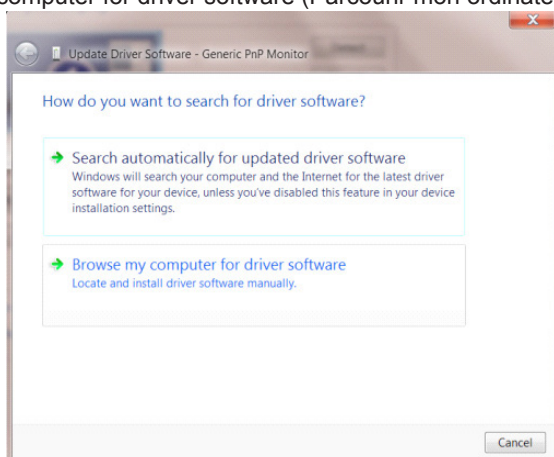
omputer for driver software (Parcourir mon ordinate

Update Driver Software - Generic PnP Monitor

How do you want to search for driver software?

Search automatically for updated driver software
Windows will search your computer and the Internet for the latest driver software for your device, unless you've disabled this feature in your device installation settings.

Browse my computer for driver software
Locate and install driver software manually.

Cancel